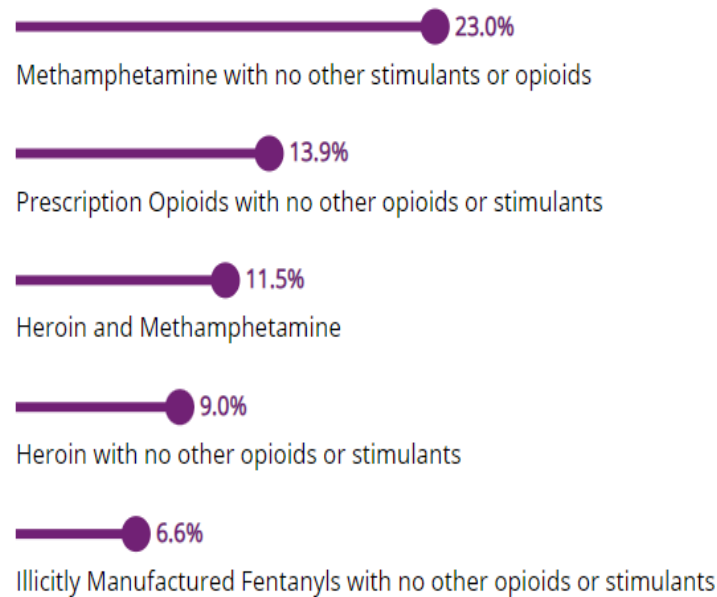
23.0%
Methamphetamine with no other stimulants or opioids

13.9%
Prescription Opioids with no other opioids or stimulants

11.5%
Heroin and Methamphetamine

9.0%
Heroin with no other opioids or stimulants

6.6%
Illicitly Manufactured Fentanyls with no other opioids or stimulants